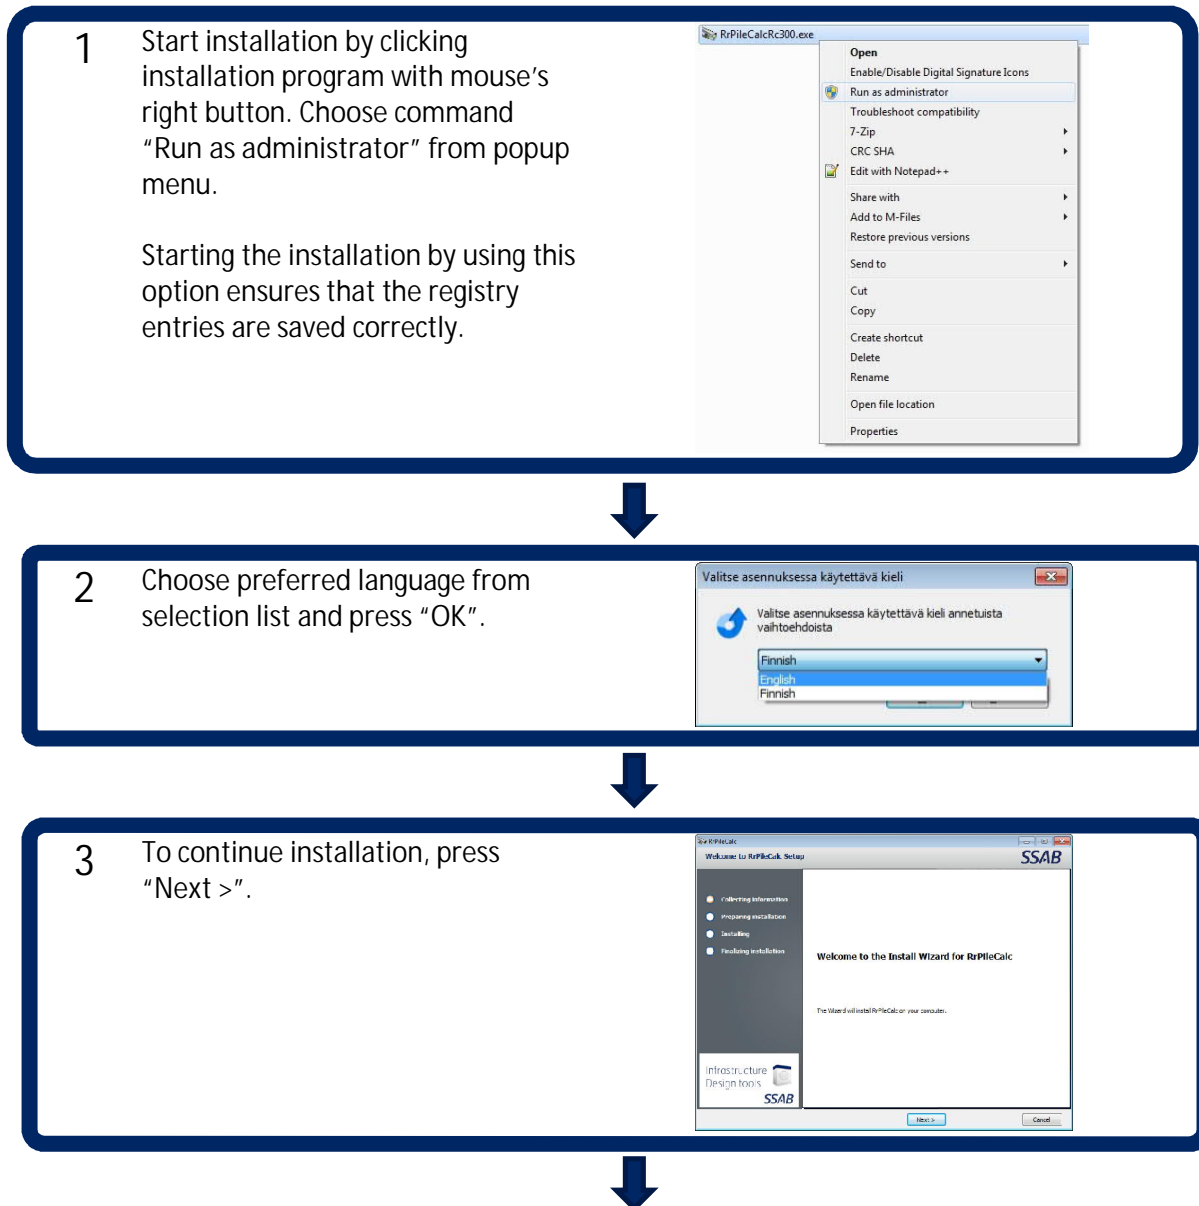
1

Start installation by clicking installation program with mouse's right button. Choose command "Run as administrator" from popup menu.

Starting the installation by using this option ensures that the registry entries are saved correctly.

RrPileCalcRc300.exe

Open
Enable/Disable Digital Signature Icons
Run as administrator
Troubleshoot compatibility
7-Zip
CRC SHA
Edit with Notepad++
Share with
Add to M-Files
Restore previous versions
Send to
Cut
Copy
Create shortcut
Delete
Rename
Open file location
Properties

2

Choose preferred language from selection list and press "OK".

Valitse asennuksessa käytettävä kieli

Valitse asennuksessa käytettävä kieli annetuista vaihtoehdoista

Finnish
English
Finnish

3

To continue installation, press "Next >".

RrPileCalc
Welcome to RrPileCalc Setup
SSAB

Collecting information
Preparing installation
Installing
Finalizing installation

Welcome to the Install Wizard for RrPileCalc

The Wizard will install RrPileCalc on your computer.

Infrastructure
Design tools
SSAB

Next >
Cancel